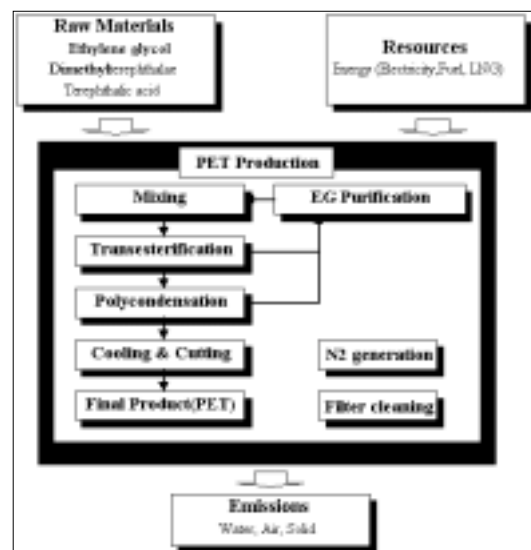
Raw Materials
Ethylene glycol
Dimethylterephthalae
Terephthalic acid

Resources
Energy (Electricity,Fuel, LNG)

PET Production

Mixing

EG Purification

Transesterification

Polycondensation

Cooling & Cutting

N2 generation

Final Product(PET)

Filter cleaning

Emissions
Water, Air, Solid